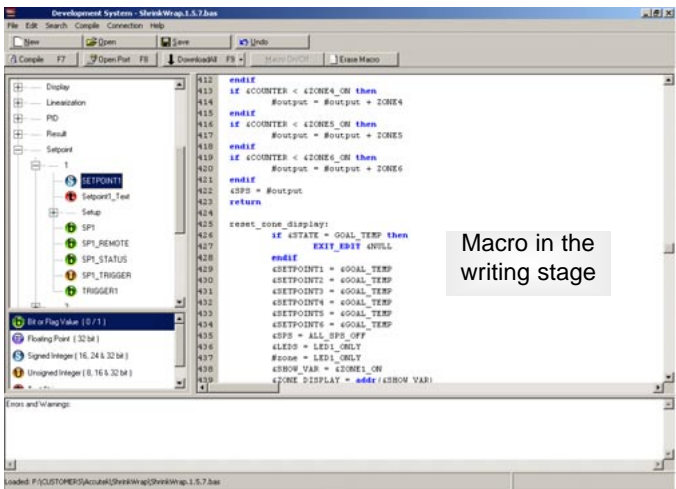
Development System - ShrinkWrap.1.5.7.bas

File Edit Search Compile Connection Help

New Open Save Undo

Compile F7 Open Port F8 DownloadAll F9 Macro On/Off Erase Macro

Display
Linearization
PID
Result
Setpoint
1
SETPOINT1
Setpoint1_Text
Setup
SP1
SP1_REMOTE
SP1_STATUS
SP1_TRIGGER
TRIGGER1
2

Bit or Flag Value ( 0 / 1 )
Floating Point ( 32 bit )
Signed Integer ( 16, 24 & 32 bit )
Unsigned Integer ( 8, 16 & 32 bit )

412 endif
413 if &COUNTER < &ZONE4_ON then
414 #output = #output + ZONE4
415 endif
416 if &COUNTER < &ZONE5_ON then
417 #output = #output + ZONE5
418 endif
419 if &COUNTER < &ZONE6_ON then
420 #output = #output + ZONE6
421 endif
422 &SPS = #output
423 return
424
425 reset_zone_display:
426 if &STATE = GOAL_TEMP then
427 EXIT_EDIT &NULL
428 endif
429 &SETPOINT1 = &GOAL_TEMP
430 &SETPOINT2 = &GOAL_TEMP
431 &SETPOINT3 = &GOAL_TEMP
432 &SETPOINT4 = &GOAL_TEMP
433 &SETPOINT5 = &GOAL_TEMP
434 &SETPOINT6 = &GOAL_TEMP
435 &SPS = ALL_SPS_OFF
436 &LEDS = LED1_ONLY
437 #zone = LED1_ONLY
438 &SHOW_VAR = &ZONE1_ON
439 &ZONE_DISPLAY = addr(&SHOW_VAR)

Macro in the writing stage

Errors and Warnings:

Loaded: F:\CUSTOMERS\Accutek\ShrinkWrap\ShrinkWrap.1.5.7.bas